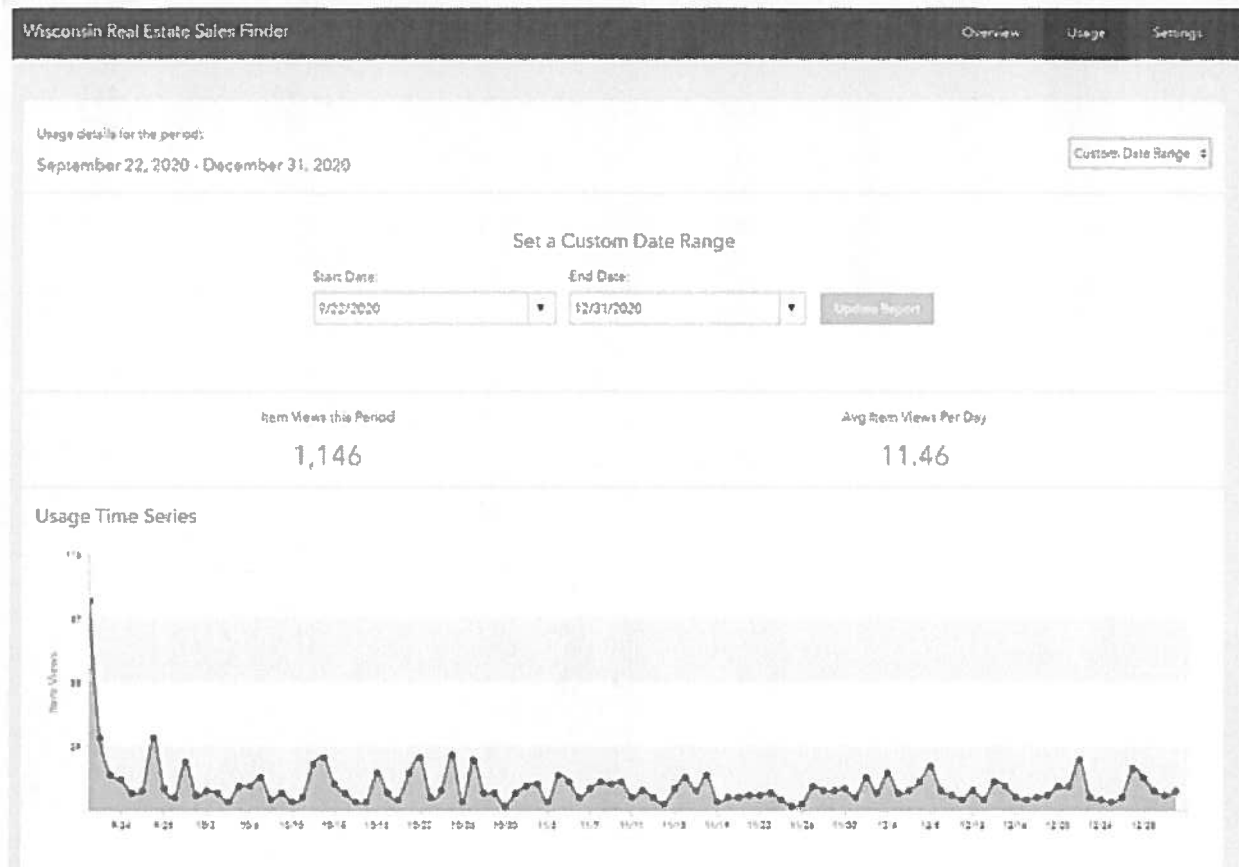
Wisconsin Real Estate Sales Finder

Overview Usage Settings

Usage details for the period:

September 22, 2020 - December 31, 2020

Custom Date Range

Set a Custom Date Range

Start Date:

9/22/2020

End Date:

12/31/2020

Update Report

Item Views this Period

1,146

Avg Item Views Per Day

11.46

Usage Time Series

Item Views

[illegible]

9/24 9/28 10/2 10/6 10/10 10/14 10/18 10/22 10/26 10/30 11/3 11/7 11/11 11/15 11/19 11/23 11/26 11/30 12/4 12/8 12/12 12/16 12/20 12/24 12/28